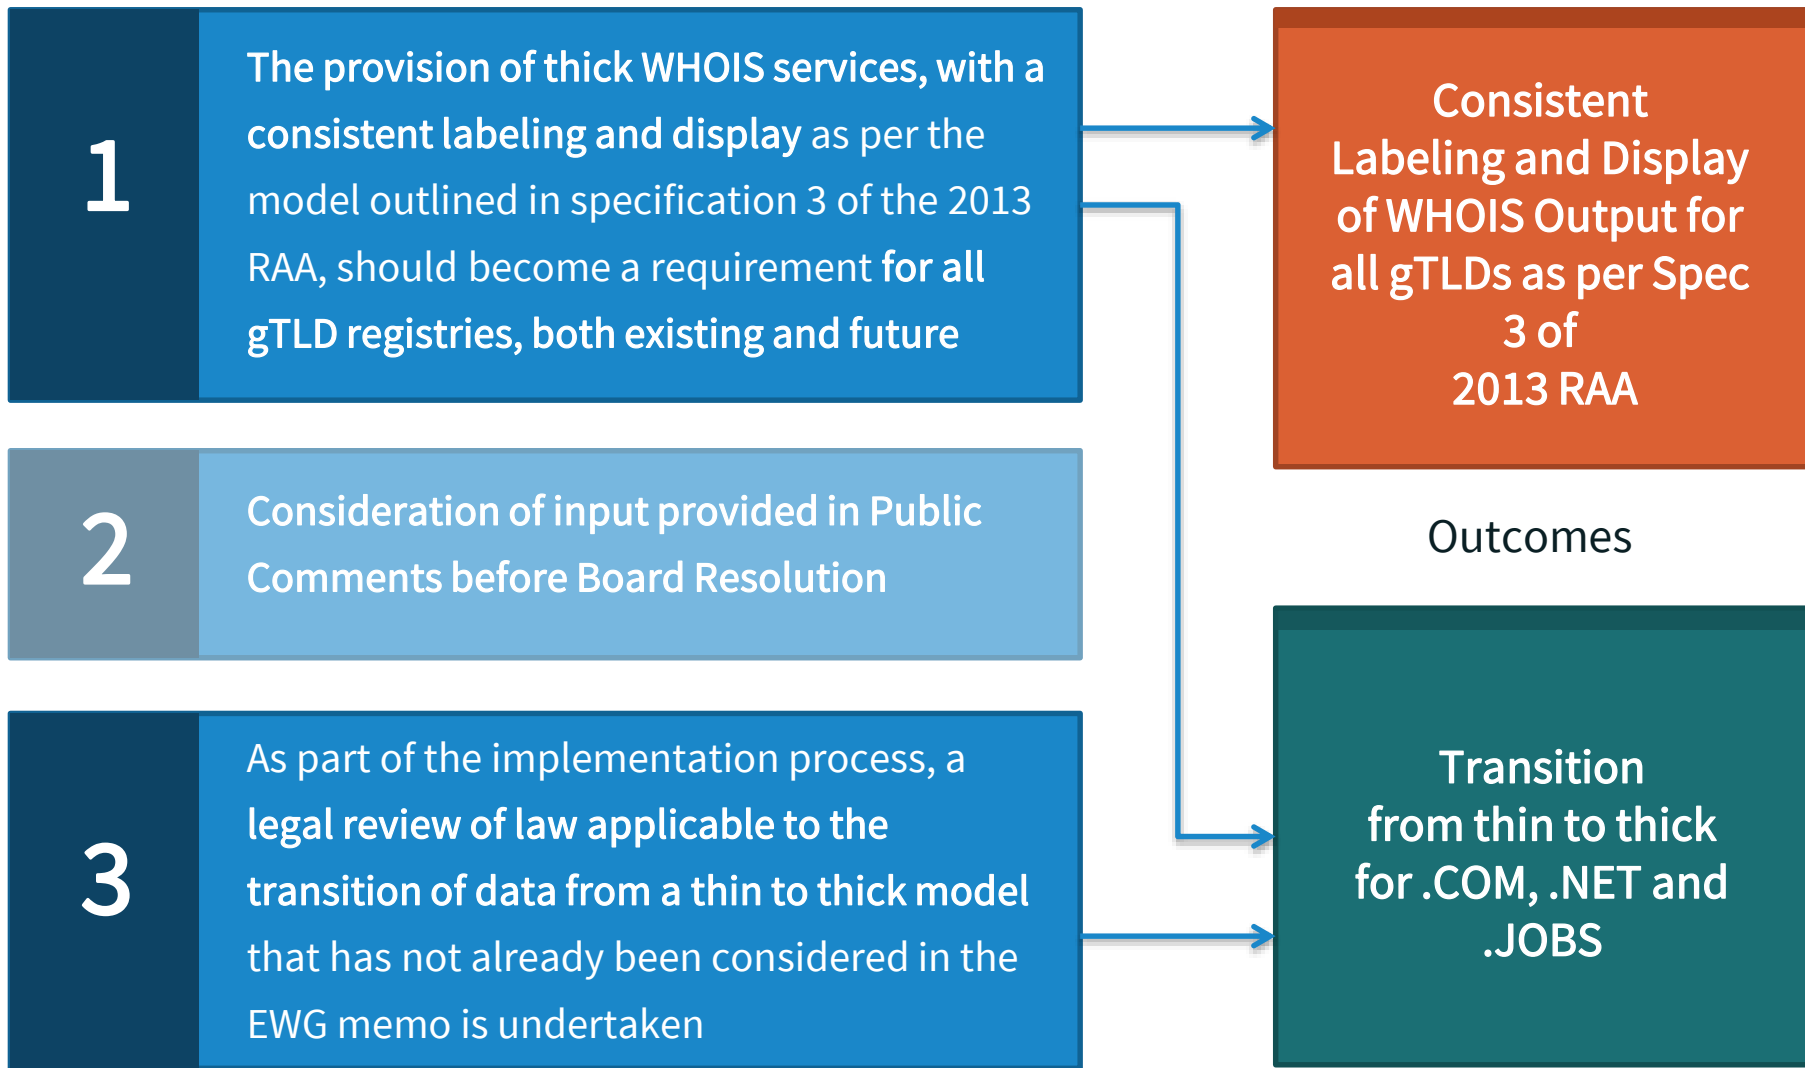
1

The provision of thick WHOIS services, with a consistent labeling and display as per the model outlined in specification 3 of the 2013 RAA, should become a requirement for all gTLD registries, both existing and future

2

Consideration of input provided in Public Comments before Board Resolution

3

As part of the implementation process, a legal review of law applicable to the transition of data from a thin to thick model that has not already been considered in the EWG memo is undertaken

Consistent Labeling and Display of WHOIS Output for all gTLDs as per Spec 3 of 2013 RAA

Outcomes

Transition from thin to thick for .COM, .NET and .JOBS